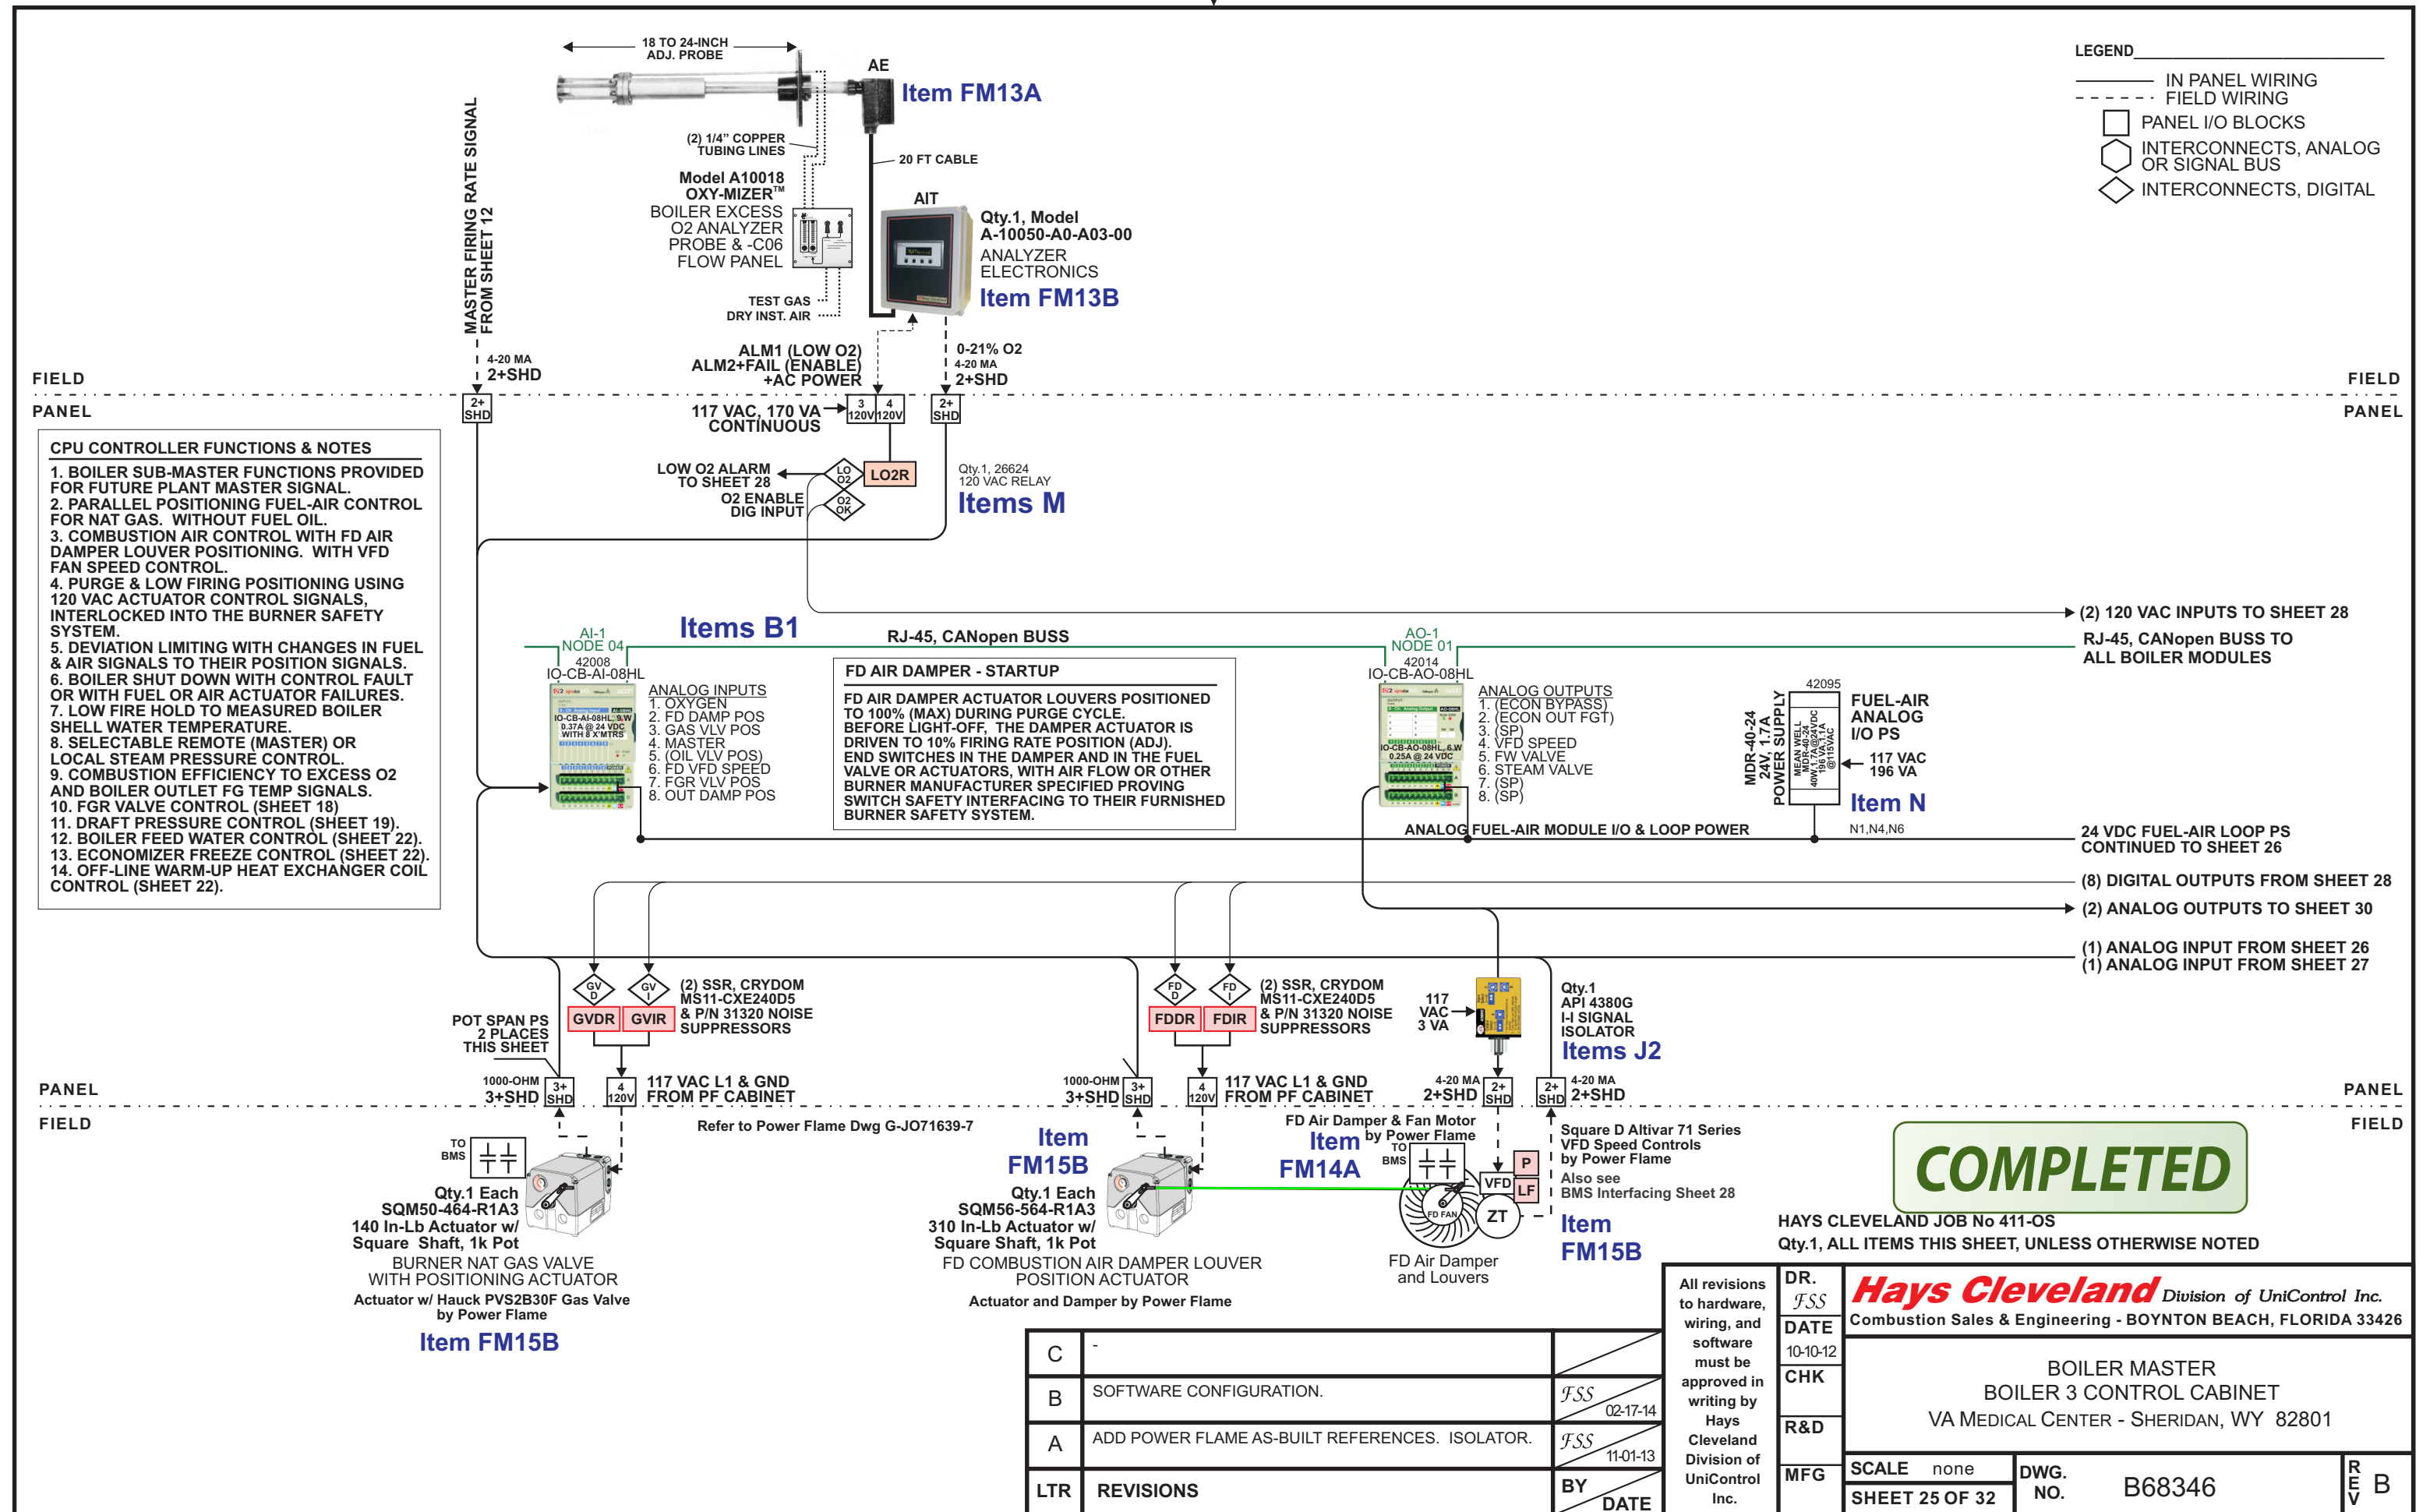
18 TO 24-INCH ADJ. PROBE

AE

Item FM13A

(2) 1/4" COPPER TUBING LINES

20 FT CABLE

Model A10018 OXY-MIZER™ BOILER EXCESS O2 ANALYZER PROBE & -C06 FLOW PANEL

AIT

Qty.1, Model A-10050-A0-A03-00 ANALYZER ELECTRONICS

Item FM13B

TEST GAS
DRY INST. AIR

MASTER FIRING RATE SIGNAL FROM SHEET 12

4-20 MA
2+SHD

ALM1 (LOW O2)
ALM2+FAIL (ENABLE)
+AC POWER

0-21% O2
4-20 MA
2+SHD

LEGEND
IN PANEL WIRING
FIELD WIRING
PANEL I/O BLOCKS
INTERCONNECTS, ANALOG OR SIGNAL BUS
INTERCONNECTS, DIGITAL

FIELD
PANEL

FIELD
PANEL

2+ SHD

117 VAC, 170 VA CONTINUOUS

3 120V | 4 120V

2+ SHD

CPU CONTROLLER FUNCTIONS & NOTES
1. BOILER SUB-MASTER FUNCTIONS PROVIDED FOR FUTURE PLANT MASTER SIGNAL.
2. PARALLEL POSITIONING FUEL-AIR CONTROL FOR NAT GAS. WITHOUT FUEL OIL.
3. COMBUSTION AIR CONTROL WITH FD AIR DAMPER LOUVER POSITIONING. WITH VFD FAN SPEED CONTROL.
4. PURGE & LOW FIRING POSITIONING USING 120 VAC ACTUATOR CONTROL SIGNALS, INTERLOCKED INTO THE BURNER SAFETY SYSTEM.
5. DEVIATION LIMITING WITH CHANGES IN FUEL & AIR SIGNALS TO THEIR POSITION SIGNALS.
6. BOILER SHUT DOWN WITH CONTROL FAULT OR WITH FUEL OR AIR ACTUATOR FAILURES.
7. LOW FIRE HOLD TO MEASURED BOILER SHELL WATER TEMPERATURE.
8. SELECTABLE REMOTE (MASTER) OR LOCAL STEAM PRESSURE CONTROL.
9. COMBUSTION EFFICIENCY TO EXCESS O2 AND BOILER OUTLET FG TEMP SIGNALS.
10. FGR VALVE CONTROL (SHEET 18)
11. DRAFT PRESSURE CONTROL (SHEET 19).
12. BOILER FEED WATER CONTROL (SHEET 22).
13. ECONOMIZER FREEZE CONTROL (SHEET 22).
14. OFF-LINE WARM-UP HEAT EXCHANGER COIL CONTROL (SHEET 22).

LOW O2 ALARM TO SHEET 28
O2 ENABLE DIG INPUT
LO O2
O2 OK
LO2R

Qty.1, 26624
120 VAC RELAY
Items M

(2) 120 VAC INPUTS TO SHEET 28

Items B1
RJ-45, CANopen BUSS
AI-1 NODE 04
42008
IO-CB-AI-08HL
ANALOG INPUTS
1. OXYGEN
2. FD DAMP POS
3. GAS VLV POS
4. MASTER
5. (OIL VLV POS)
6. FD VFD SPEED
7. FGR VLV POS
8. OUT DAMP POS

FD AIR DAMPER - STARTUP
FD AIR DAMPER ACTUATOR LOUVERS POSITIONED TO 100% (MAX) DURING PURGE CYCLE. BEFORE LIGHT-OFF, THE DAMPER ACTUATOR IS DRIVEN TO 10% FIRING RATE POSITION (ADJ). END SWITCHES IN THE DAMPER AND IN THE FUEL VALVE OR ACTUATORS, WITH AIR FLOW OR OTHER BURNER MANUFACTURER SPECIFIED PROVING SWITCH SAFETY INTERFACING TO THEIR FURNISHED BURNER SAFETY SYSTEM.

AO-1 NODE 01
42014
IO-CB-AO-08HL
ANALOG OUTPUTS
1. (ECON BYPASS)
2. (ECON OUT FGT)
3. (SP)
4. VFD SPEED
5. FW VALVE
6. STEAM VALVE
7. (SP)
8. (SP)

RJ-45, CANopen BUSS TO ALL BOILER MODULES

42095
MDR-40-24 24V, 1.7A POWER SUPPLY
MEAN WELL MDR-40-24 40W,1.7A@24VDC 196 VA, 1.7A @115VAC
FUEL-AIR ANALOG I/O PS
117 VAC 196 VA
Item N
N1,N4,N6

ANALOG FUEL-AIR MODULE I/O & LOOP POWER
24 VDC FUEL-AIR LOOP PS CONTINUED TO SHEET 26
(8) DIGITAL OUTPUTS FROM SHEET 28
(2) ANALOG OUTPUTS TO SHEET 30
(1) ANALOG INPUT FROM SHEET 26
(1) ANALOG INPUT FROM SHEET 27

GV D
GV I
GVDR
GVIR
(2) SSR, CRYDOM MS11-CXE240D5 & P/N 31320 NOISE SUPPRESSORS

FD D
FD I
FDDR
FDIR
(2) SSR, CRYDOM MS11-CXE240D5 & P/N 31320 NOISE SUPPRESSORS

117 VAC 3 VA

Qty.1 API 4380G I-I SIGNAL ISOLATOR
Items J2

POT SPAN PS 2 PLACES THIS SHEET

PANEL
1000-OHM 3+SHD
3+ SHD
4 120V
117 VAC L1 & GND FROM PF CABINET

1000-OHM 3+SHD
3+ SHD
4 120V
117 VAC L1 & GND FROM PF CABINET

4-20 MA 2+SHD
2+ SHD
2+ SHD
4-20 MA 2+SHD
PANEL

FIELD
Refer to Power Flame Dwg G-JO71639-7
FIELD

TO BMS
Qty.1 Each SQM50-464-R1A3 140 In-Lb Actuator w/ Square Shaft, 1k Pot
BURNER NAT GAS VALVE WITH POSITIONING ACTUATOR
Actuator w/ Hauck PVS2B30F Gas Valve by Power Flame
Item FM15B

Item FM15B
Qty.1 Each SQM56-564-R1A3 310 In-Lb Actuator w/ Square Shaft, 1k Pot
FD COMBUSTION AIR DAMPER LOUVER POSITION ACTUATOR
Actuator and Damper by Power Flame

FD Air Damper & Fan Motor by Power Flame
Item FM14A
TO BMS
VFD
P
LF
FD FAN
ZT
FD Air Damper and Louvers

Square D Altivar 71 Series VFD Speed Controls by Power Flame
Also see BMS Interfacing Sheet 28
Item FM15B

COMPLETED

HAYS CLEVELAND JOB No 411-OS
Qty.1, ALL ITEMS THIS SHEET, UNLESS OTHERWISE NOTED

| C | - | | |
|---|---|---|---|
| B | SOFTWARE CONFIGURATION. | FSS | 02-17-14 |
| A | ADD POWER FLAME AS-BUILT REFERENCES. ISOLATOR. | FSS | 11-01-13 |
| LTR | REVISIONS | BY | DATE |

All revisions to hardware, wiring, and software must be approved in writing by Hays Cleveland Division of UniControl Inc.

DR. FSS
DATE 10-10-12
CHK
R&D
MFG

Hays Cleveland Division of UniControl Inc.
Combustion Sales & Engineering - BOYNTON BEACH, FLORIDA 33426

BOILER MASTER
BOILER 3 CONTROL CABINET
VA MEDICAL CENTER - SHERIDAN, WY 82801

SCALE none
SHEET 25 OF 32
DWG. NO. B68346
REV B